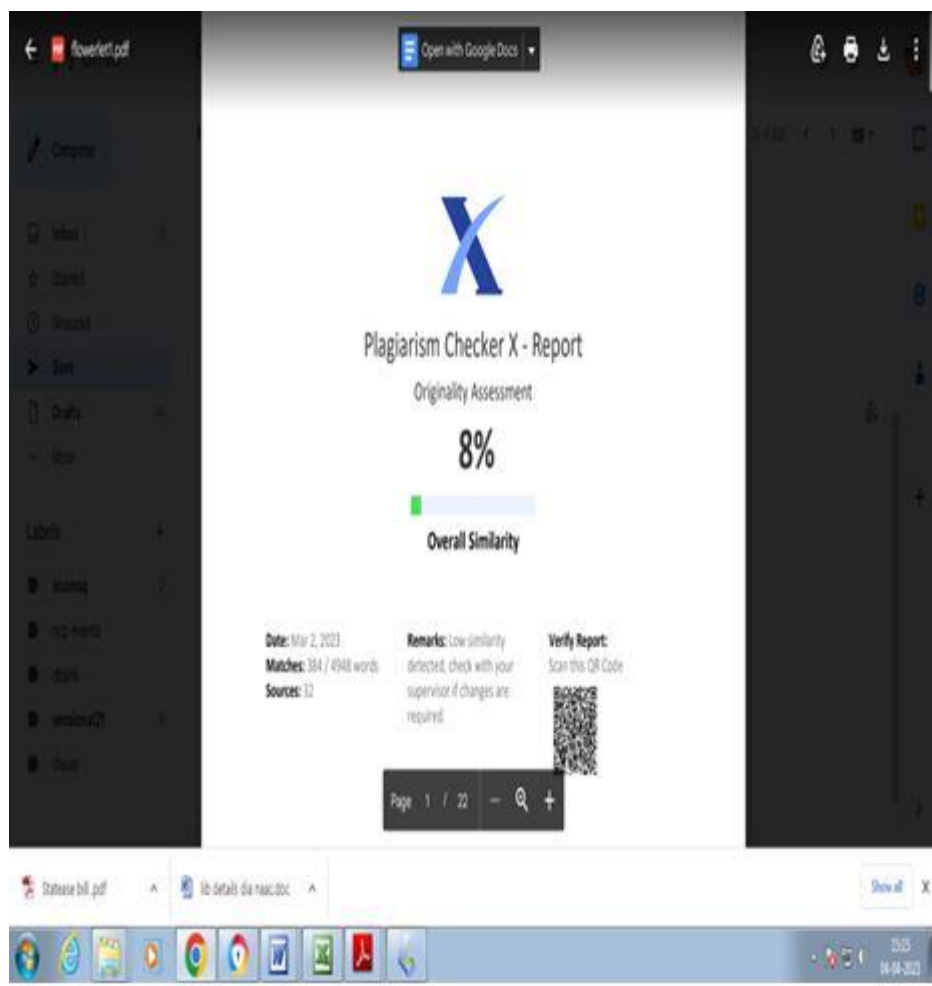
flowerlet1.pdf

Open with Google Docs

Compose

Inbox

Starred

Snoozed

Sent

Drafts

More

Labels

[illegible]

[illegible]

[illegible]

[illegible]

thesis

Plagiarism Checker X - Report

Originality Assessment

8%

Overall Similarity

Date: Mar 2, 2023
Matches: 384 / 4948 words
Sources: 32

Remarks: Low similarity detected, check with your supervisor if changes are required.

Verify Report:
Scan this QR Code

Page 1 / 22

Stationse bill.pdf

lib details dia naac.doc

Show all

X

15:05
04-04-2023